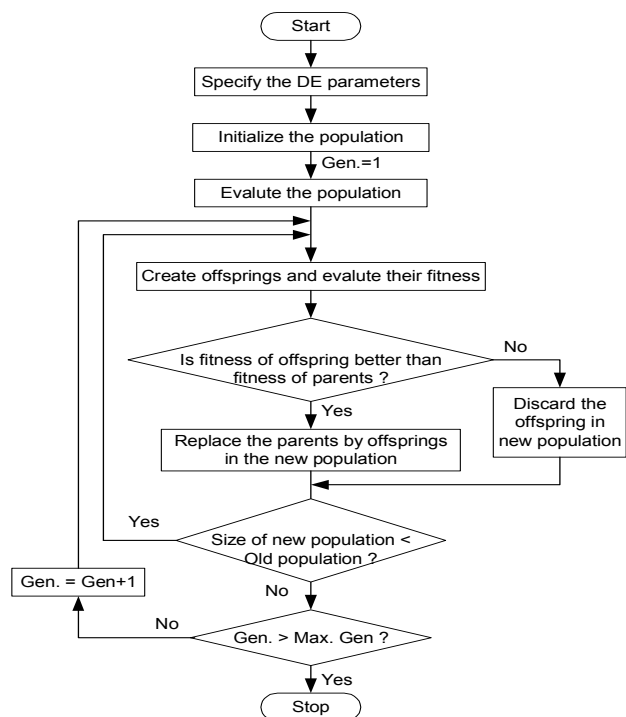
Start

Specify the DE parameters

Initialize the population

Gen.=1

Evalute the population

Create offsprings and evalute their fitness

Is fitness of offspring better than fitness of parents ?

No

Discard the offspring in new population

Yes

Replace the parents by offsprings in the new population

Yes

Size of new population < Old population ?

No

Gen. = Gen+1

No

Gen. > Max. Gen ?

Yes

Stop